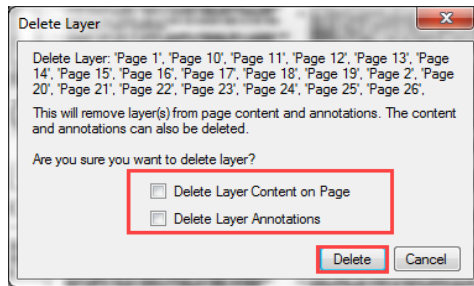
Delete Layer

Delete Layer: 'Page 1', 'Page 10', 'Page 11', 'Page 12', 'Page 13', 'Page 14', 'Page 15', 'Page 16', 'Page 17', 'Page 18', 'Page 19', 'Page 2', 'Page 20', 'Page 21', 'Page 22', 'Page 23', 'Page 24', 'Page 25', 'Page 26',

This will remove layer(s) from page content and annotations. The content and annotations can also be deleted.

Are you sure you want to delete layer?

Delete Layer Content on Page

Delete Layer Annotations

Delete

Cancel